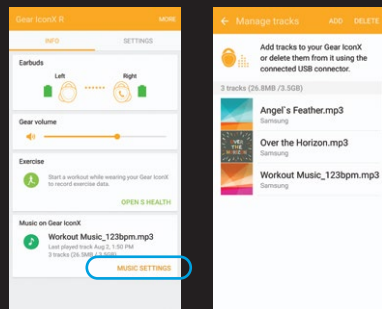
Gear IconX R
MORE
INFO
SETTINGS
Earbuds
Left
Right
Gear volume
Exercise
Start a workout while wearing your Gear IconX to record exercise data.
OPEN S HEALTH
Music on Gear IconX
Workout Music_123bpm.mp3
Last played track Aug 2, 1:50 PM
3 tracks (26.5MB / 3.5GB)
MUSIC SETTINGS

Manage tracks
ADD
DELETE
Add tracks to your Gear IconX or delete them from it using the connected USB connector.
3 tracks (26.8MB /3.5GB)
Angel's Feather.mp3
Samsung
Over the Horizon.mp3
Samsung
Workout Music_123bpm.mp3
Samsung